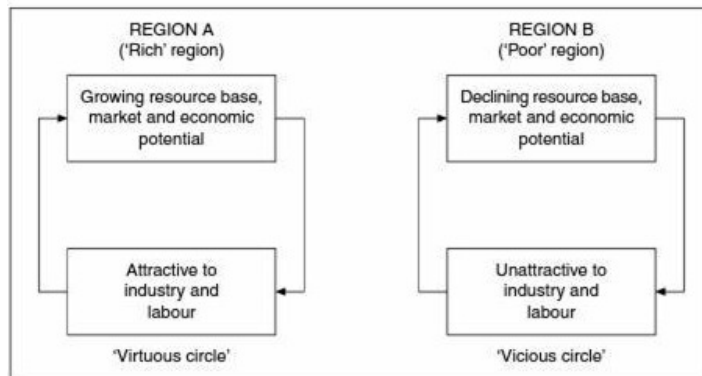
REGION A
('Rich' region)

Growing resource base, market and economic potential

Attractive to industry and labour

'Virtuous circle'

REGION B
('Poor' region)

Declining resource base, market and economic potential

Unattractive to industry and labour

'Vicious circle'